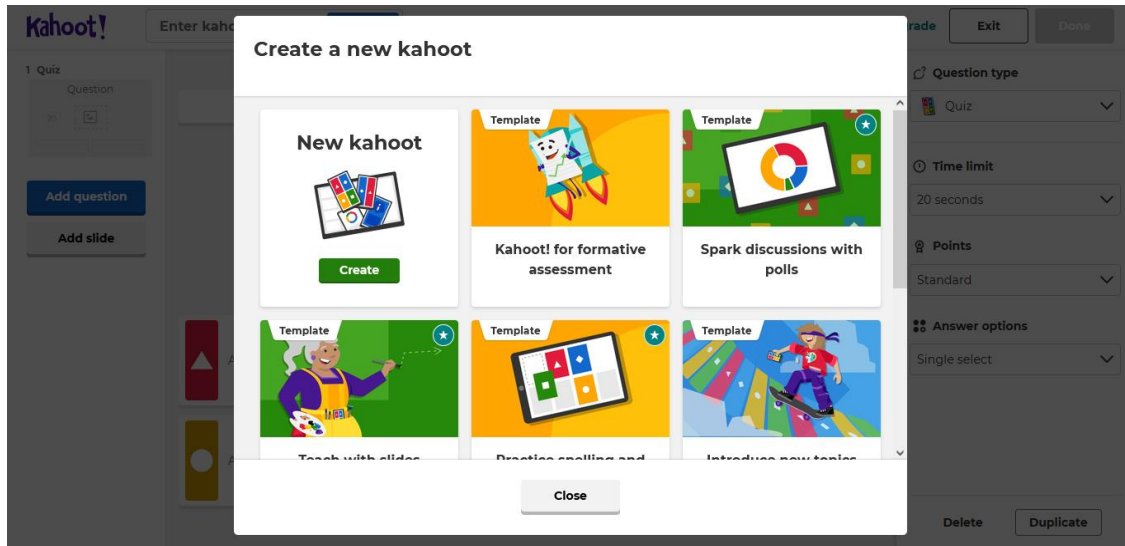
Kahoot!

Enter kaho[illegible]

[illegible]rade

Exit

Done

1 Quiz

Question

Add question

Add slide

Create a new kahoot

New kahoot

Create

Template

Kahoot! for formative assessment

Template

Spark discussions with polls

Template

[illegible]

Template

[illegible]

Template

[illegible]

Close

Question type

Quiz

Time limit

20 seconds

Points

Standard

Answer options

Single select

Delete

Duplicate